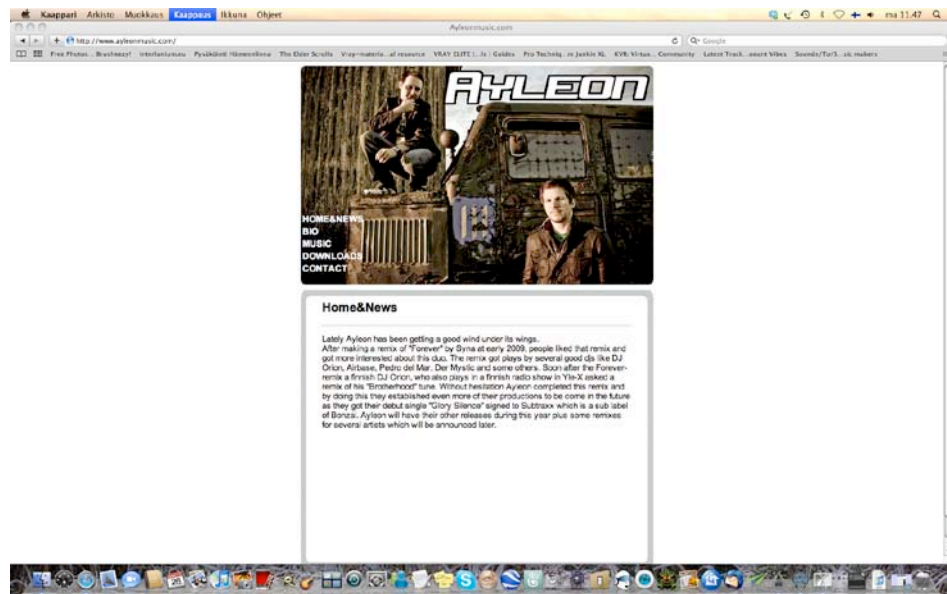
Kaappari Arkisto Muokkaus Kaapoaus Ikkuna Ohjeet

ma 11.47

Ayleonmusic.com

http://www.ayleonmusic.com/

Google

Free Photos Brushezy! Interlansasu Pysäköinti Hämeenlinna The Elder Scrolls Vray-materia...al resource VRAY ELITE I...ls : Guides Pro Techniq...re Junkie XL KVR: Virtua... Community Latest Track...ment Vibes Sounds/ToriS...sic makers

AYLEON

HOME&NEWS
BIO
MUSIC
DOWNLOADS
CONTACT

Home&News

Lately Ayleon has been getting a good wind under its wings.
After making a remix of "Forever" by Syna at early 2009, people liked that remix and got more interested about this duo. The remix got plays by several good djs like DJ Orion, Airbase, Pedro del Mar, Der Mystic and some others. Soon after the Forever-remix a finnish DJ Orion, who also plays in a finnish radio show in Yle-X asked a remix of his "Brotherhood" tune. Without hesitation Ayleon completed this remix and by doing this they established even more of their productions to be come in the future as they got their debut single "Glory Silence" signed to Subtraxx which is a sub label of Bonzai. Ayleon will have their other releases during this year plus some remixes for several artists which will be announced later.